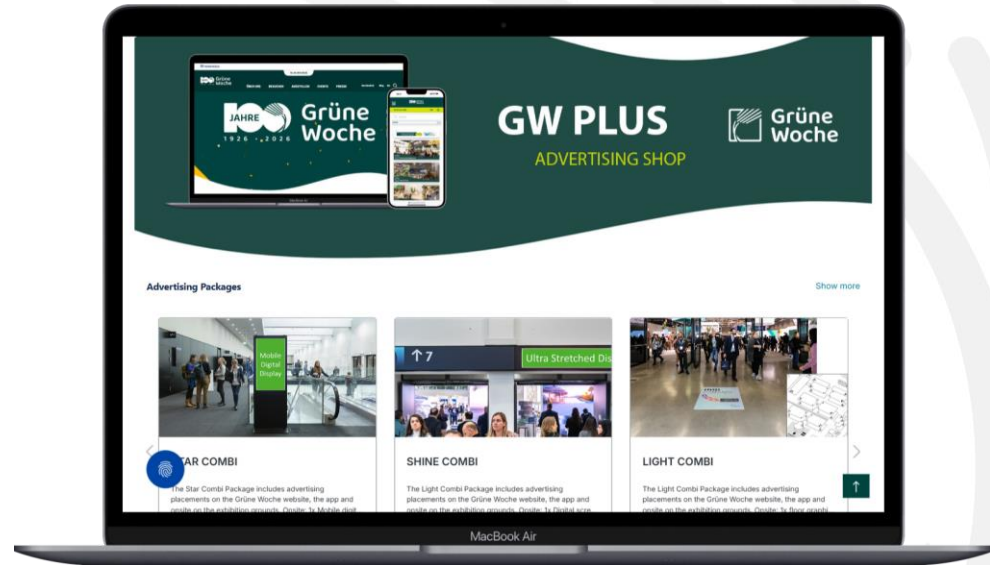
100 JAHRE 1926 2026 Grüne Woche

GW PLUS

ADVERTISING SHOP

Grüne Woche

Advertising Packages

Show more

Mobile Digital Display

↑7

Ultra Stretched Dis

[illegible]TAR COMBI

The Star Combi Package includes advertising placements on the Grüne Woche website, the app and onsite on the exhibition grounds. Onsite: 1x Mobile digit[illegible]

SHINE COMBI

The Light Combi Package includes advertising placements on the Grüne Woche website, the app and onsite on the exhibition grounds. Onsite: 1x Digital scre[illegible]

LIGHT COMBI

The Light Combi Package includes advertising placements on the Grüne Woche website, the app and onsite on the exhibition grounds. Onsite: 1x floor graphi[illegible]

MacBook Air